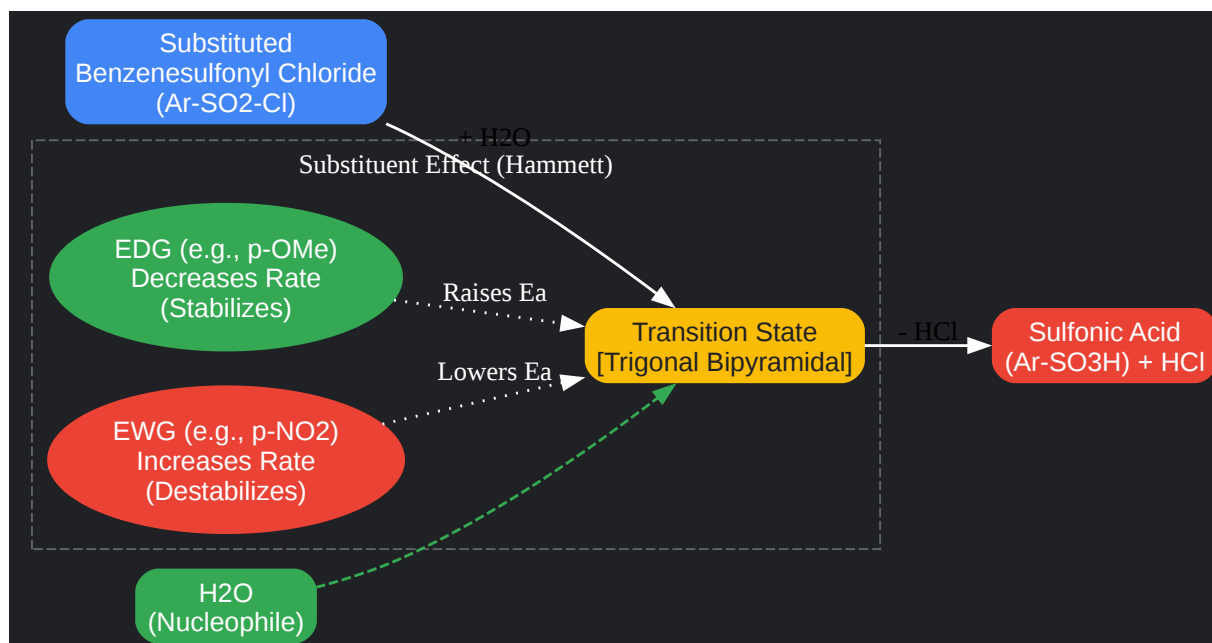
Substituted Benzenesulfonyl Chloride (Ar-SO2-Cl)

+ H2O

Substituent Effect (Hammett)

EDG (e.g., p-OMe) Decreases Rate (Stabilizes)

Raises Ea

EWG (e.g., p-NO2) Increases Rate (Destabilizes)

Lowers Ea

Transition State [Trigonal Bipyramidal]

- HCl

Sulfonic Acid (Ar-SO3H) + HCl

H2O (Nucleophile)